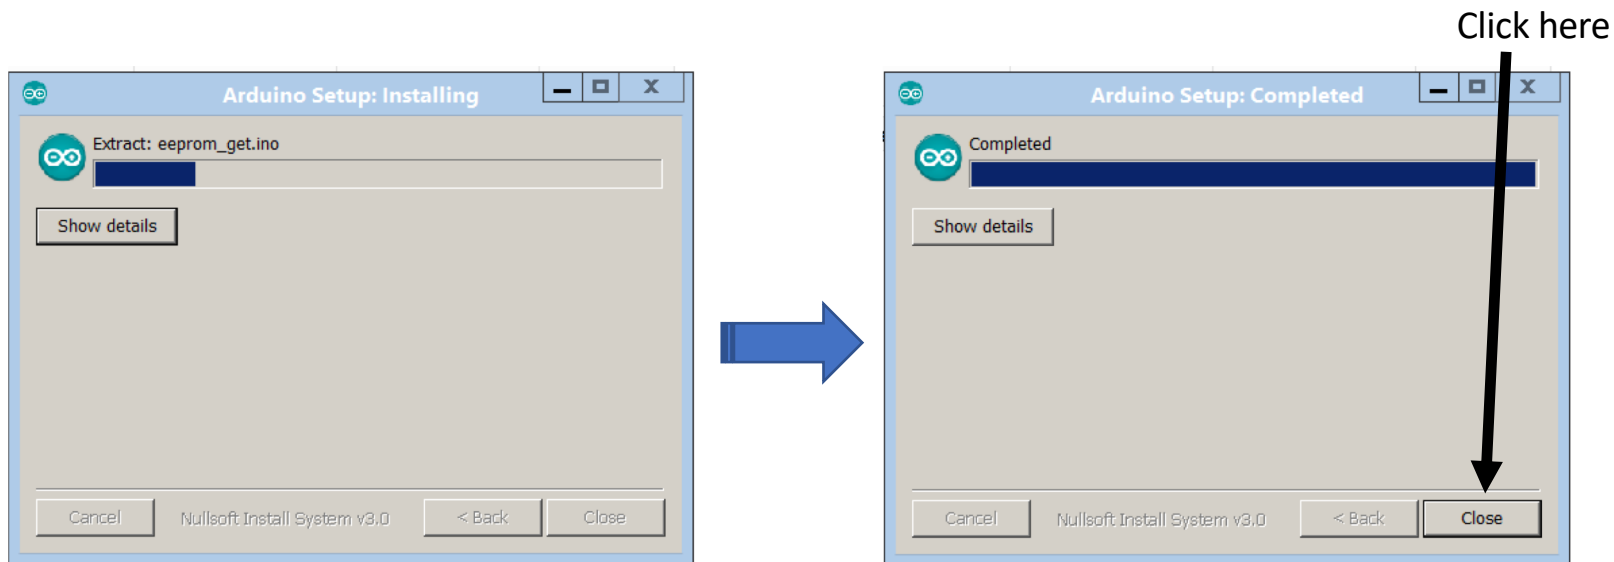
Click here

Arduino Setup: Installing

Extract: eeprom_get.ino

Show details

Cancel Nullsoft Install System v3.0 < Back Close

Arduino Setup: Completed

Completed

Show details

Cancel Nullsoft Install System v3.0 < Back Close